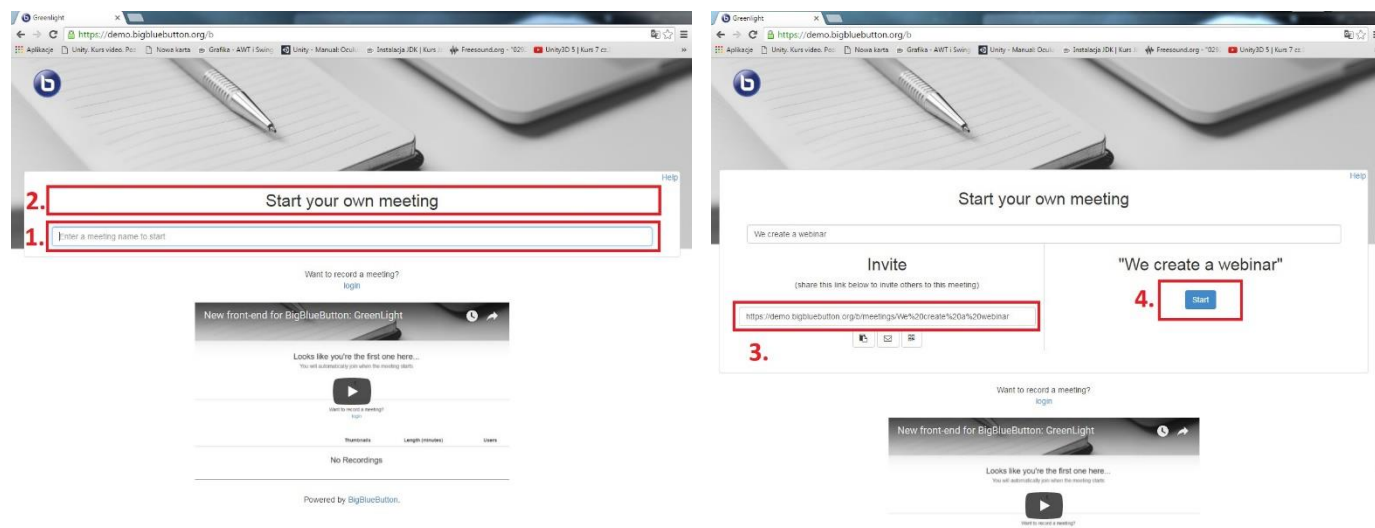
Greenlight
https://demo.bigbluebutton.org/b
Aplikacje Unity. Kurs video. Poc Nowa karta Grafika - AWT i Swing Unity - Manual: Ocul Instalacja JDK | Kurs Freesound.org - "020 Unity3D 5 | Kurs 7 cz

Help

2. Start your own meeting

1. Enter a meeting name to start

Want to record a meeting?
login

New front-end for BigBlueButton: GreenLight

Looks like you're the first one here...
You will automatically join when the meeting starts.

Want to record a meeting?
login

Thumbnails Length (minutes) Users

No Recordings

Powered by BigBlueButton.

Greenlight
https://demo.bigbluebutton.org/b
Aplikacje Unity. Kurs video. Poc Nowa karta Grafika - AWT i Swing Unity - Manual: Ocul Instalacja JDK | Kurs Freesound.org - "020 Unity3D 5 | Kurs 7 cz

Help

Start your own meeting

We create a webinar

Invite
(share this link below to invite others to this meeting)

https://demo.bigbluebutton.org/b/meetings/We%20create%20a%20webinar

3.

"We create a webinar"

4. Start

Want to record a meeting?
login

New front-end for BigBlueButton: GreenLight

Looks like you're the first one here...
You will automatically join when the meeting starts.

Want to record a meeting?